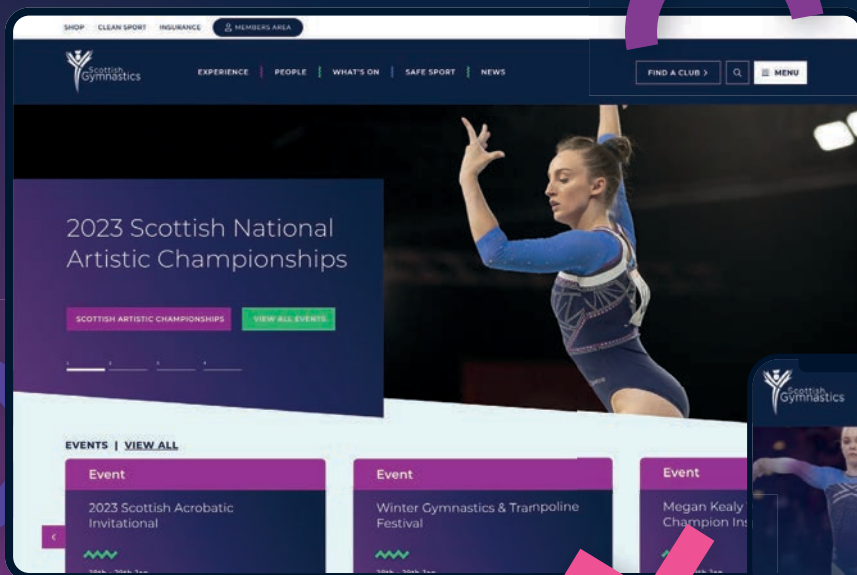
SHOP CLEAN SPORT INSURANCE MEMBERS AREA

Scottish Gymnastics

EXPERIENCE | PEOPLE | WHAT'S ON | SAFE SPORT | NEWS

FIND A CLUB >

MENU

2023 Scottish National Artistic Championships

SCOTTISH ARTISTIC CHAMPIONSHIPS

VIEW ALL EVENTS

EVENTS | VIEW ALL

Event

2023 Scottish Acrobatic Invitational

Event

Winter Gymnastics & Trampoline Festival

Event

Megan Kealy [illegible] Champion Ins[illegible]

Scottish Gymnastics